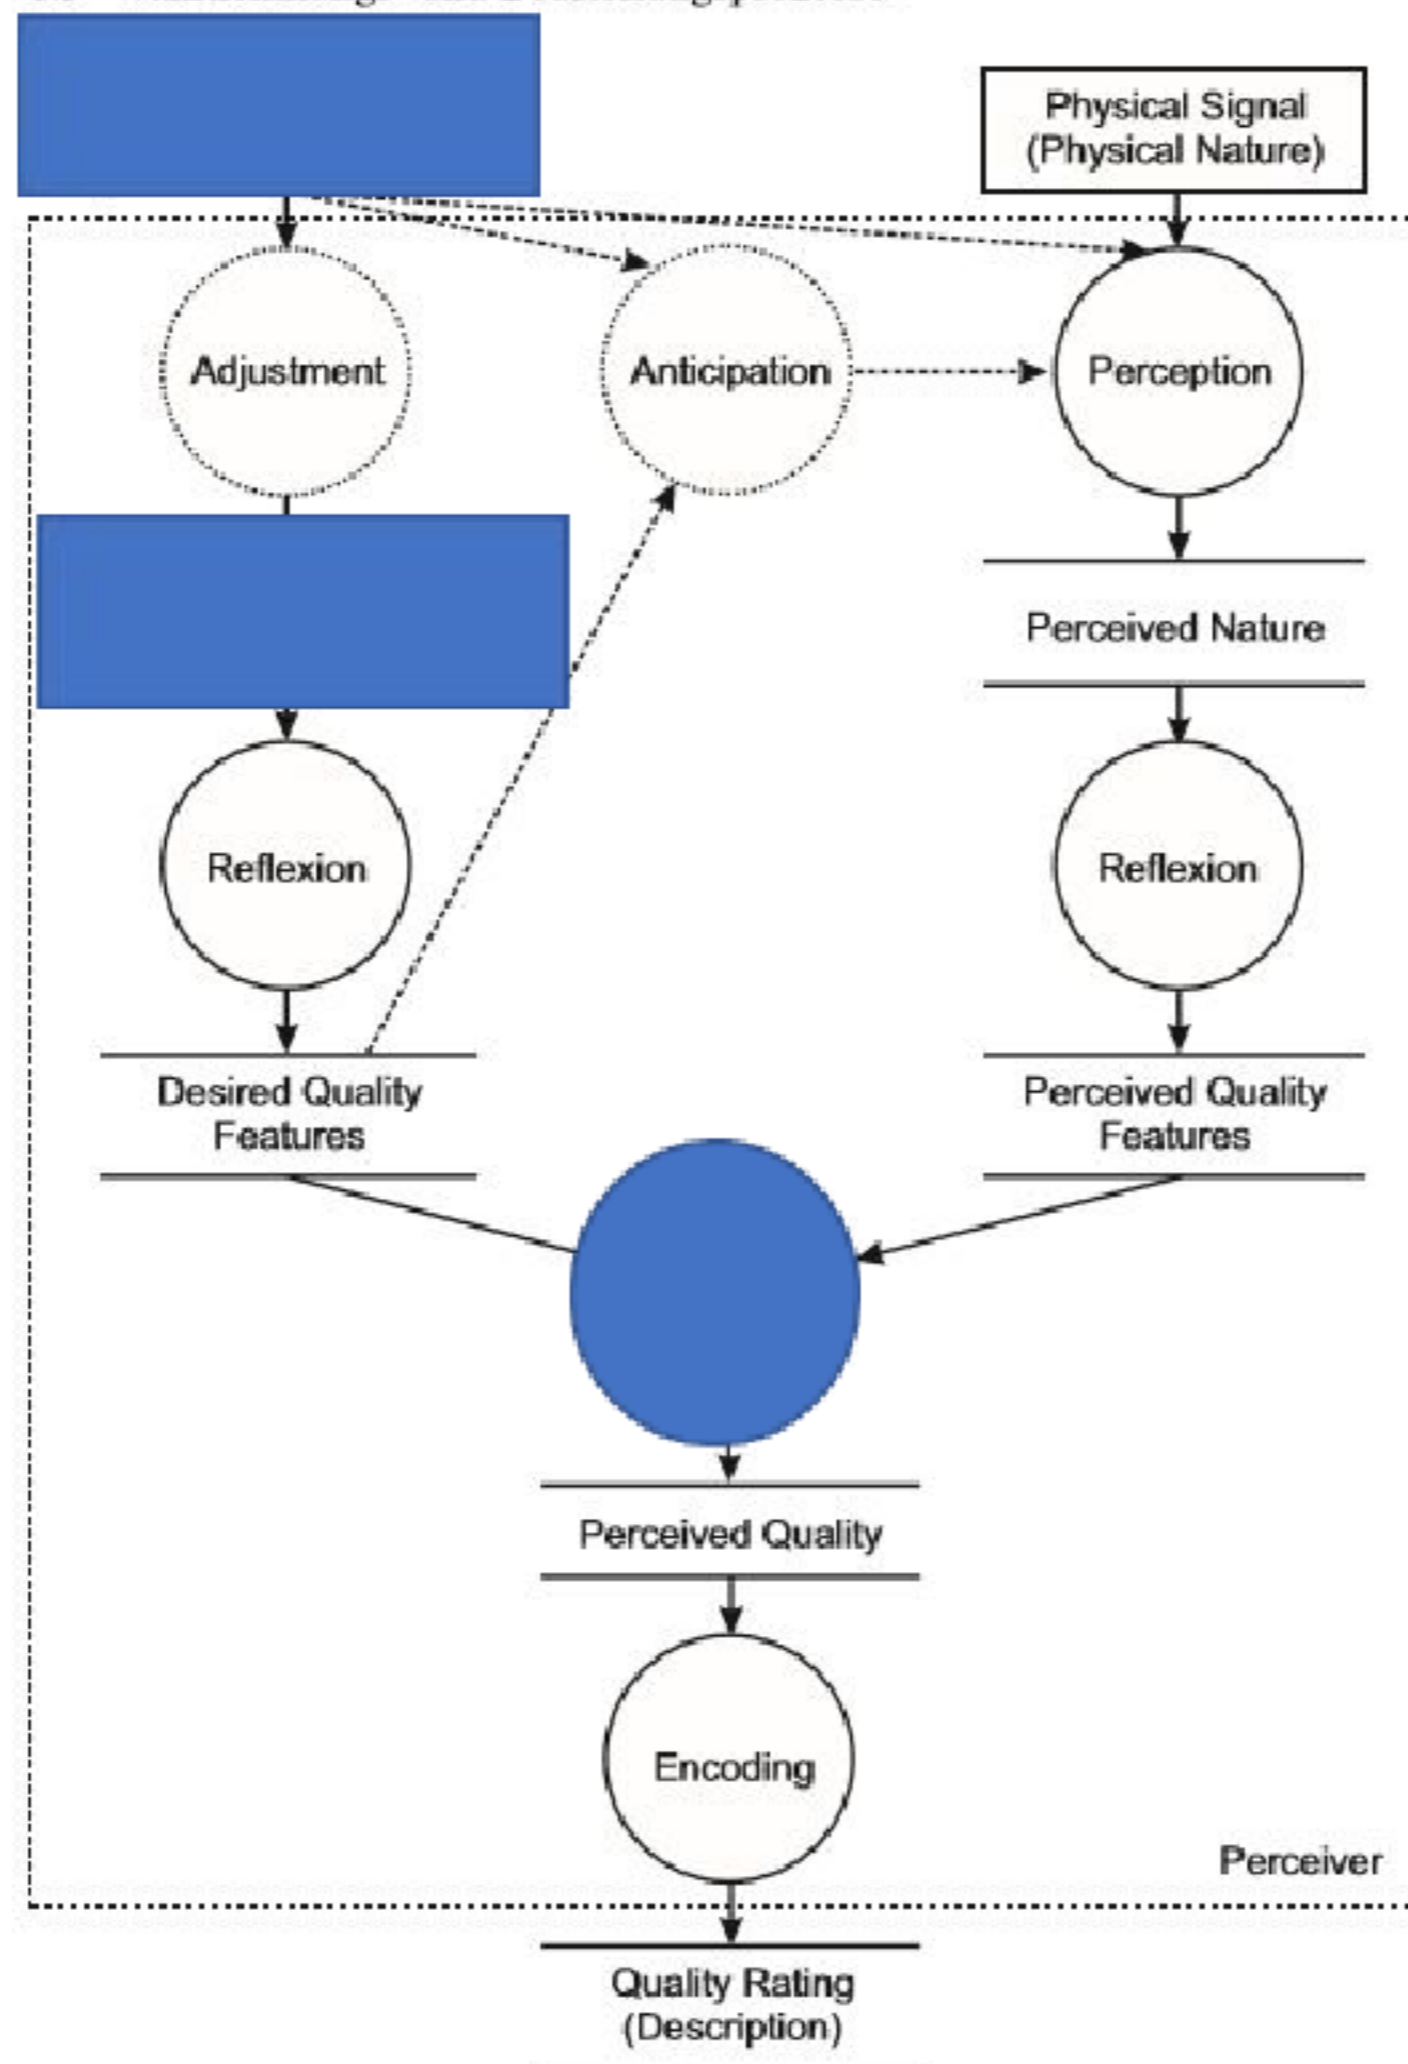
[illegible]

Physical Signal (Physical Nature)

Adjustment

Anticipation

Perception

Perceived Nature

Reflexion

Reflexion

Desired Quality Features

Perceived Quality Features

Perceived Quality

Encoding

Perceiver

Quality Rating (Description)